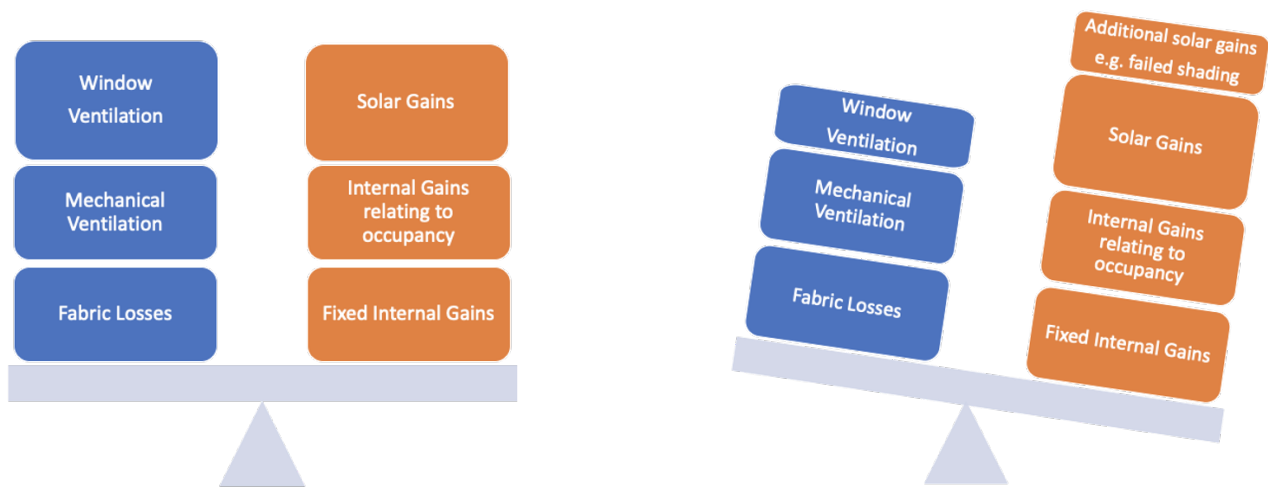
Window Ventilation

Mechanical Ventilation

Fabric Losses

Solar Gains

Internal Gains relating to occupancy

Fixed Internal Gains

Window Ventilation

Mechanical Ventilation

Fabric Losses

Additional solar gains e.g. failed shading

Solar Gains

Internal Gains relating to occupancy

Fixed Internal Gains